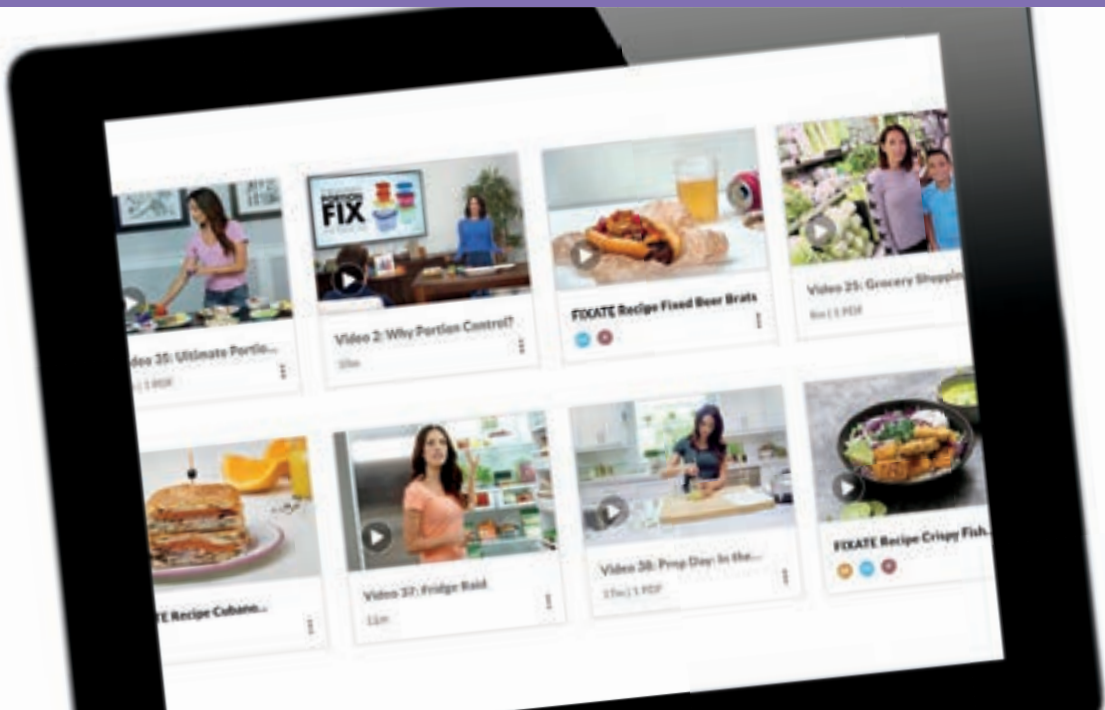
FIX

deo 35: Ultimate Portio...
1 PDF

Video 2: Why Portion Control?
10m

FIXATE Recipe Fixed Beer Brats

Video 25: Grocery Shoppin
8m | 1 PDF

TE Recipe Cubano...

Video 37: Fridge Raid
11m

Video 38: Prep Day: In the...
17m | 1 PDF

FIXATE Recipe Crispy Fish...